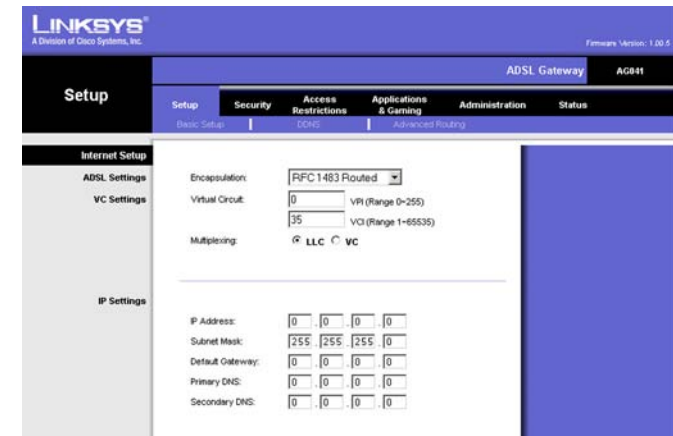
LINKSYS®
A Division of Cisco Systems, Inc.

Firmware Version: 1.00.5

ADSL Gateway AG041

Setup

Setup | Security | Access Restrictions | Applications & Gaming | Administration | Status

Basic Setup | DDNS | Advanced Routing

Internet Setup

ADSL Settings

Encapsulation: RFC 1483 Routed

VC Settings

Virtual Circuit: 0 VPI (Range 0~255)

35 VCI (Range 1~65535)

Multiplexing: LLC VC

IP Settings

IP Address: 0 . 0 . 0 . 0

Subnet Mask: 255 . 255 . 255 . 0

Default Gateway: 0 . 0 . 0 . 0

Primary DNS: 0 . 0 . 0 . 0

Secondary DNS: 0 . 0 . 0 . 0